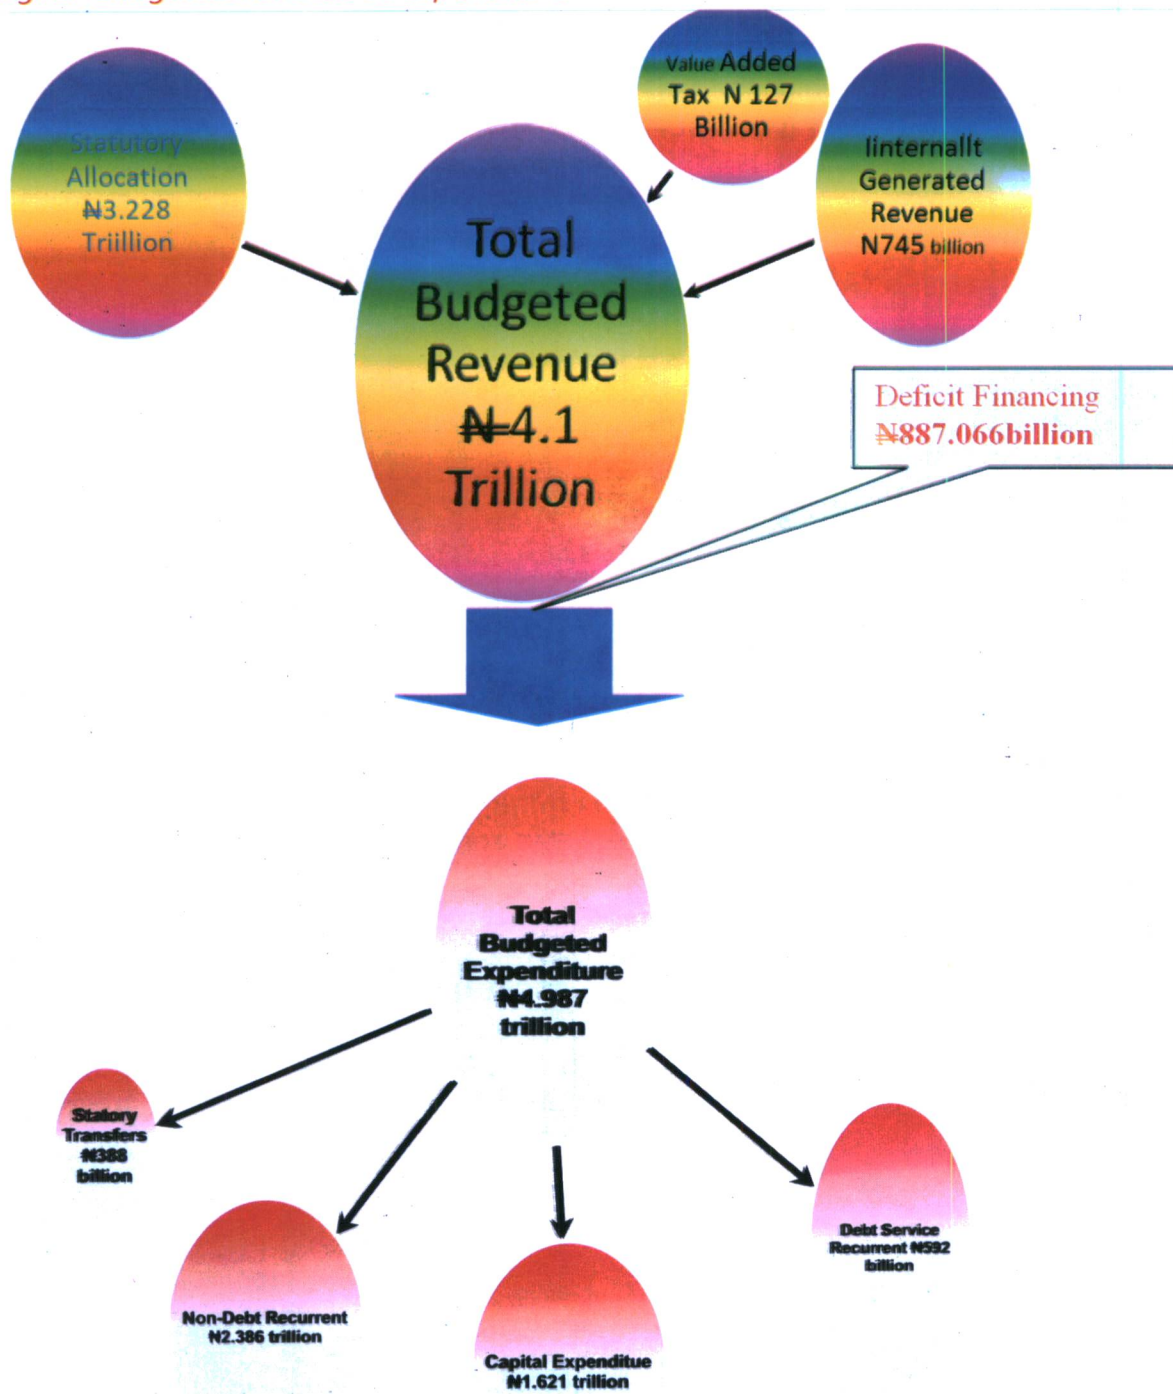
Statutory Allocation ₦3.228 Triillion

Value Added Tax N 127 Billion

Iinternallt Generated Revenue N745 billion

Total Budgeted Revenue ₦4.1 Trillion

Deficit Financing ₦887.066billion

Total Budgeted Expenditure ₦4.987 trillion

Statory Transfers ₦388 billion

Non-Debt Recurrent ₦2.386 trillion

Capital Expenditue ₦1.621 trillion

Debt Service Recurrent ₦592 billion